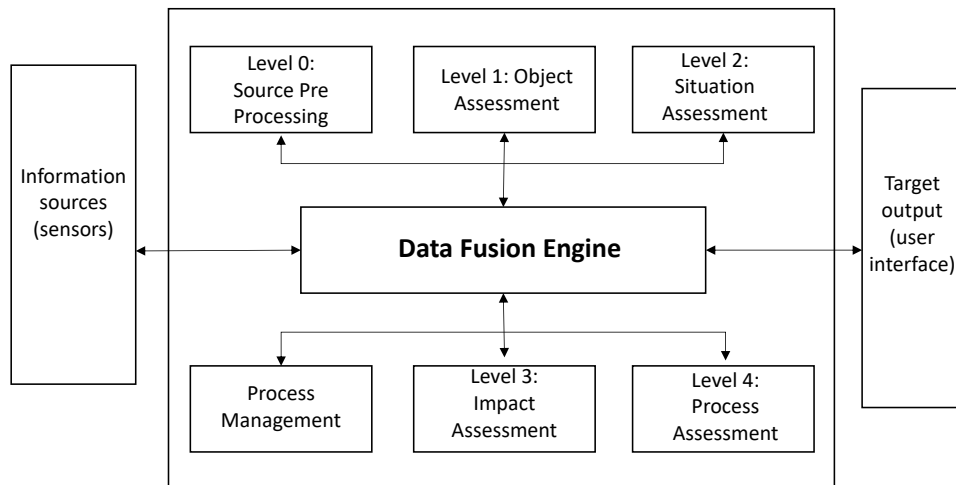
Information sources (sensors)

Level 0: Source Pre Processing

Level 1: Object Assessment

Level 2: Situation Assessment

Data Fusion Engine

Target output (user interface)

Process Management

Level 3: Impact Assessment

Level 4: Process Assessment